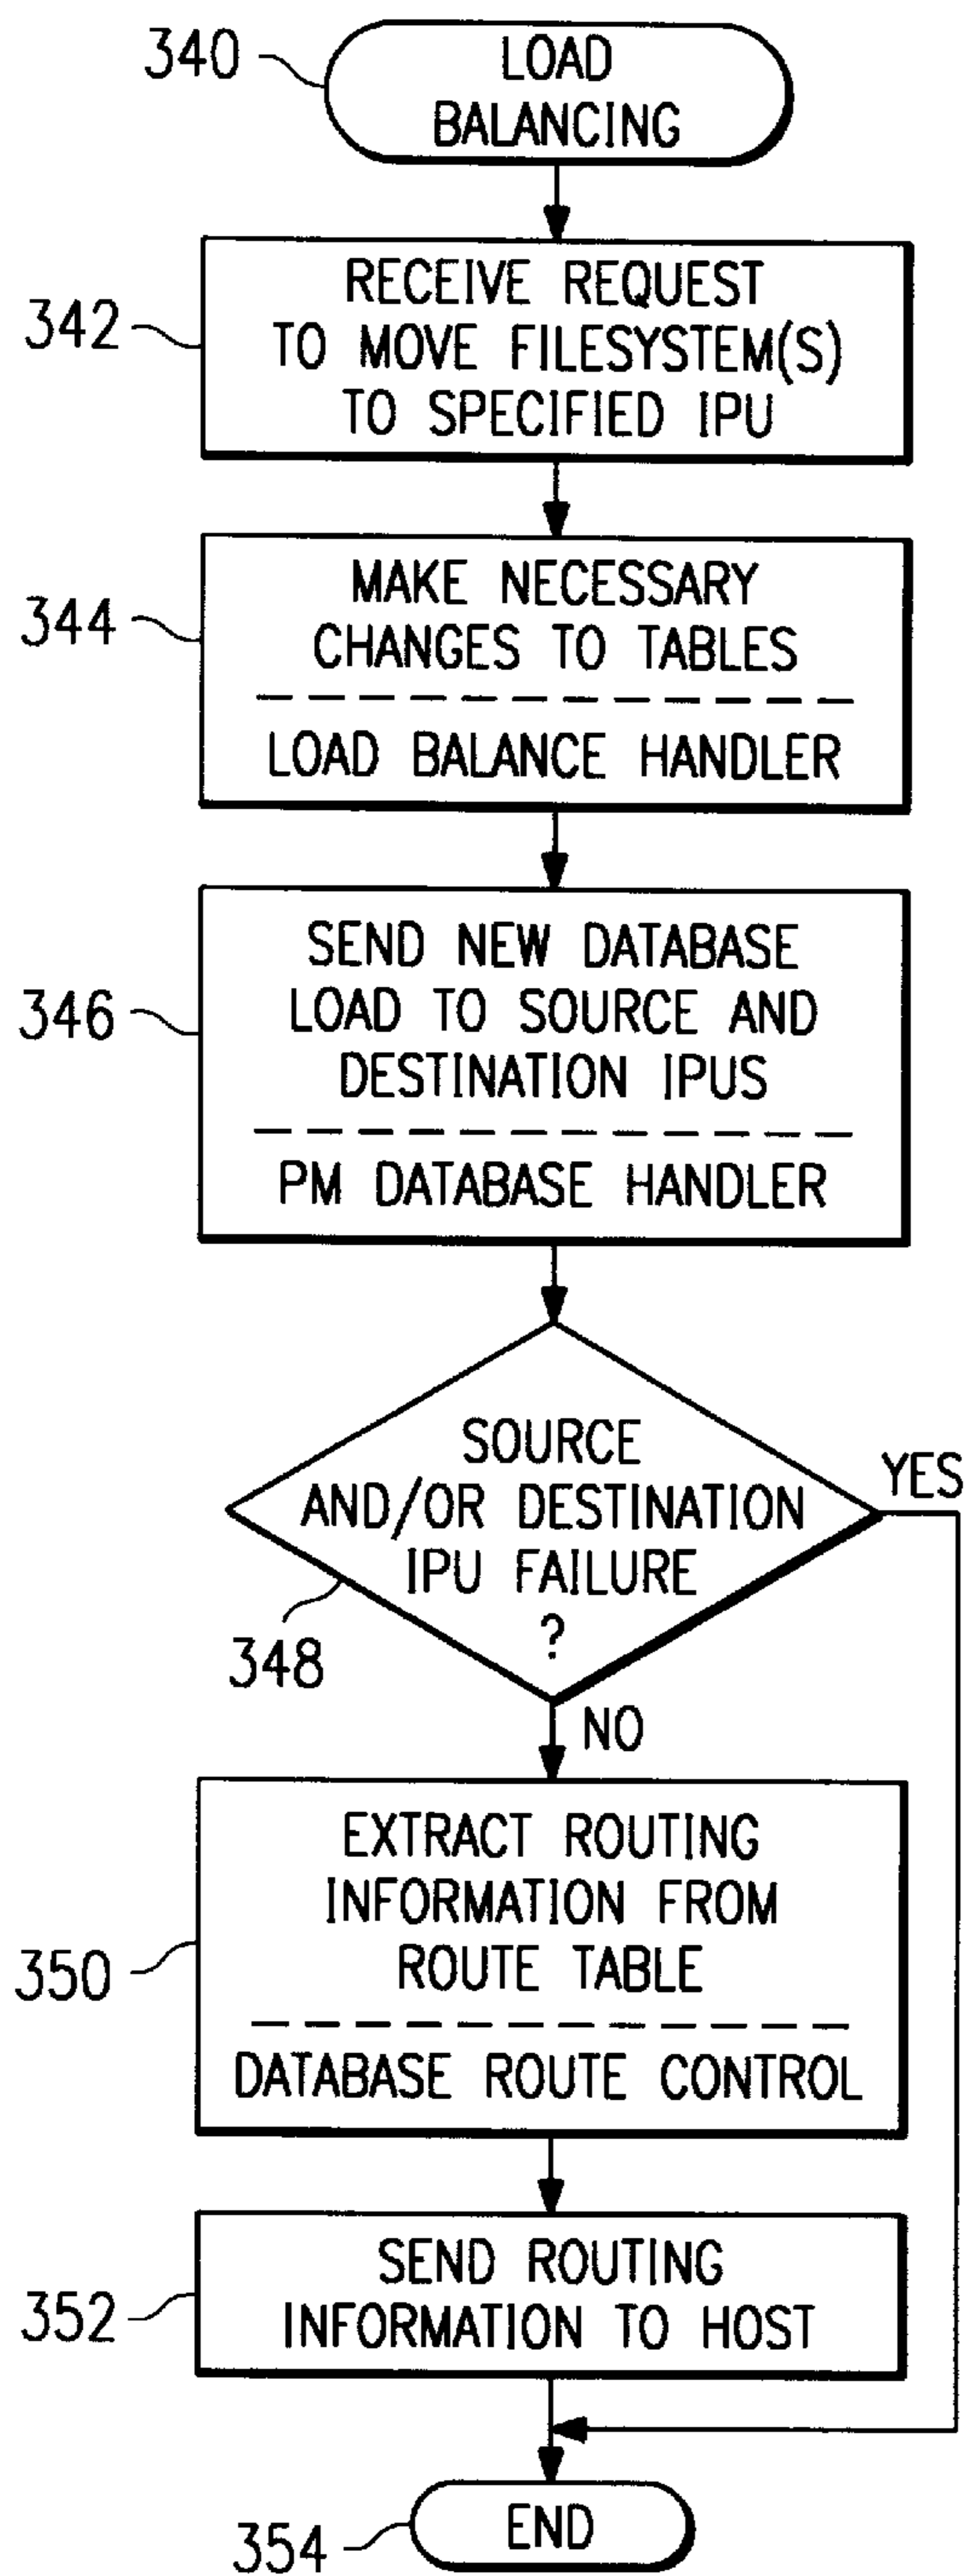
340
LOAD BALANCING

342
RECEIVE REQUEST TO MOVE FILESYSTEM(S) TO SPECIFIED IPU

344
MAKE NECESSARY CHANGES TO TABLES
LOAD BALANCE HANDLER

346
SEND NEW DATABASE LOAD TO SOURCE AND DESTINATION IPUS
PM DATABASE HANDLER

SOURCE AND/OR DESTINATION IPU FAILURE ?
348
YES
NO

350
EXTRACT ROUTING INFORMATION FROM ROUTE TABLE
DATABASE ROUTE CONTROL

352
SEND ROUTING INFORMATION TO HOST

354
END